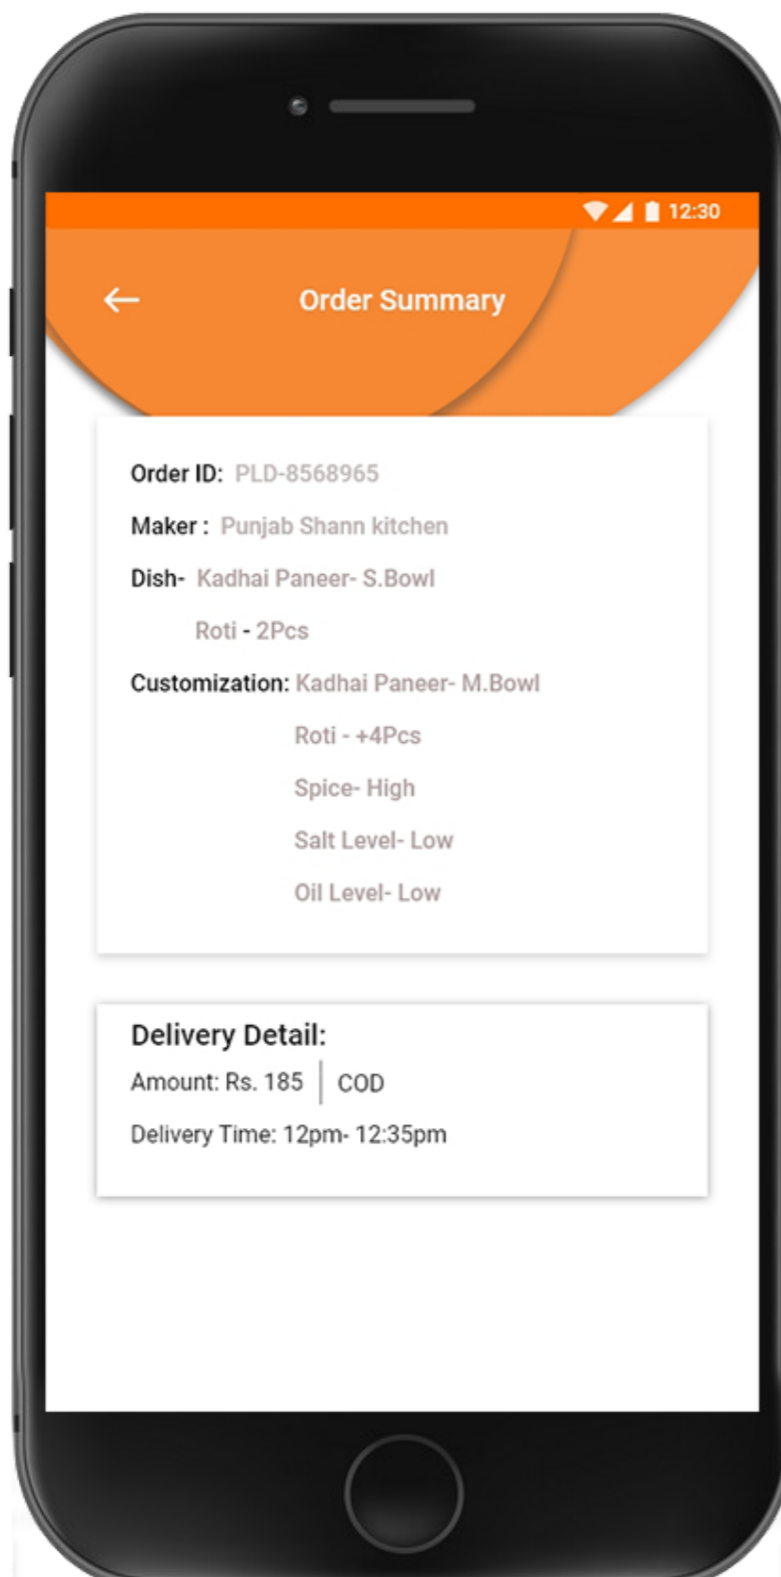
12:30

Order Summary

Order ID: PLD-8568965

Maker : Punjab Shann kitchen

Dish- Kadhai Paneer- S.Bowl

Roti - 2Pcs

Customization: Kadhai Paneer- M.Bowl

Roti - +4Pcs

Spice- High

Salt Level- Low

Oil Level- Low

Delivery Detail:

Amount: Rs. 185 | COD

Delivery Time: 12pm- 12:35pm